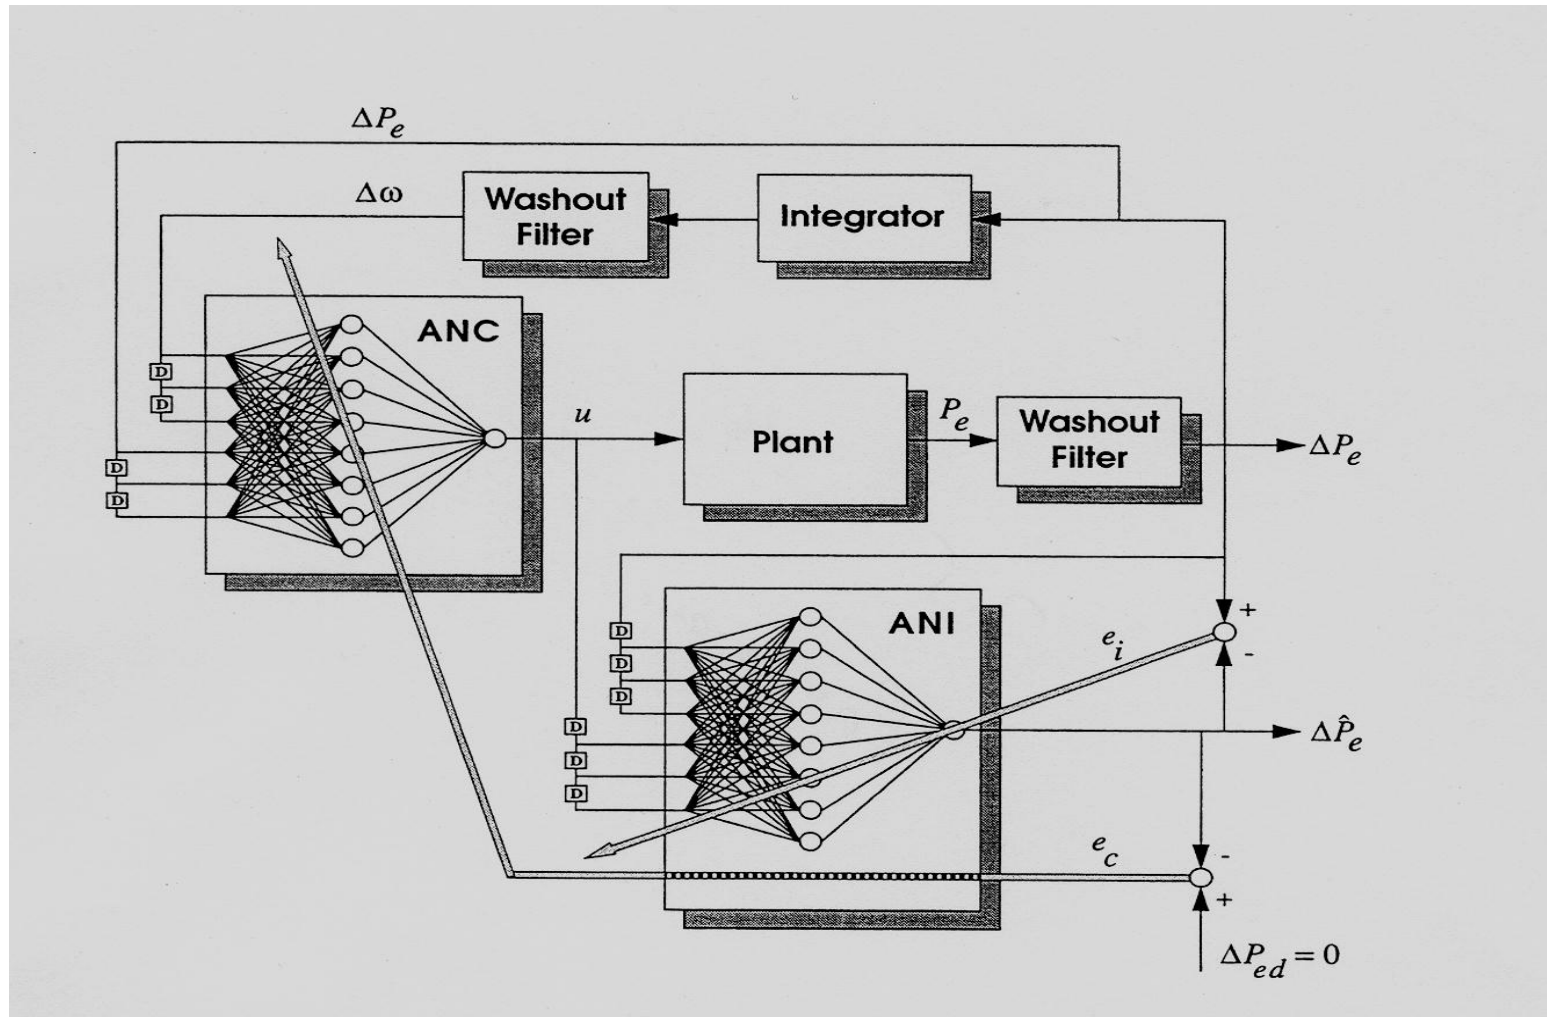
$\Delta P_e$

$\Delta\omega$

Washout Filter

Integrator

ANC

D
D
D
D

$u$

Plant

$P_e$

Washout Filter

$\Delta P_e$

ANI

D
D
D
D
D
D

$e_i$

+

-

$\Delta\hat{P}_e$

$e_c$

-

+

$\Delta P_{ed} = 0$